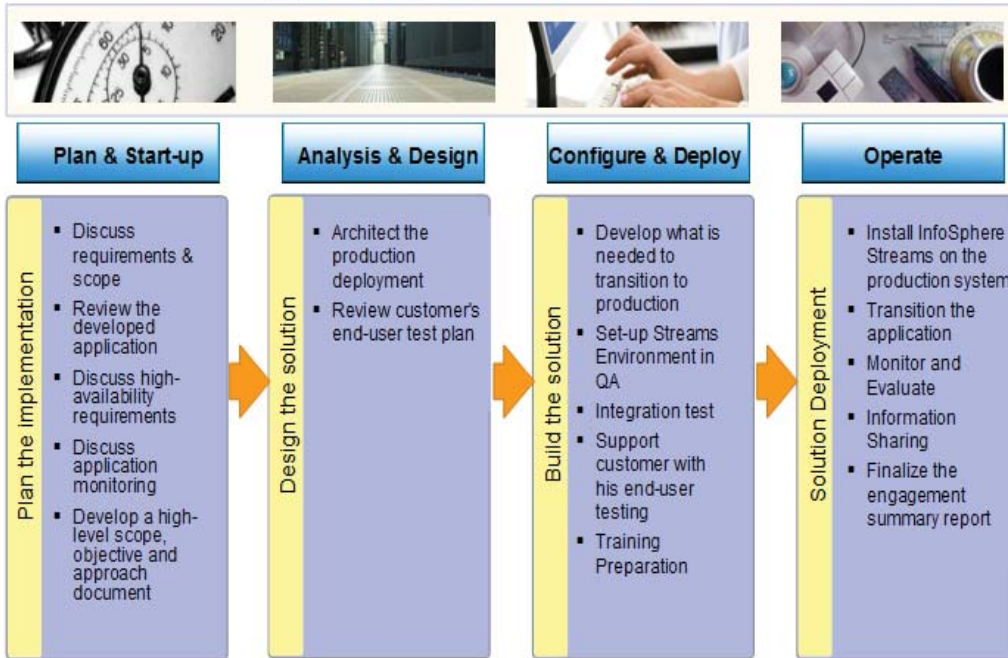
Plan & Start-up

Plan the Implementation

- Discuss requirements & scope
- Review the developed application
- Discuss high-availability requirements
- Discuss application monitoring
- Develop a high-level scope, objective and approach document

Analysis & Design

Design the solution

- Architect the production deployment
- Review customer's end-user test plan

Configure & Deploy

Build the solution

- Develop what is needed to transition to production
- Set-up Streams Environment in QA
- Integration test
- Support customer with his end-user testing
- Training Preparation

Operate

Solution Deployment

- Install InfoSphere Streams on the production system
- Transition the application
- Monitor and Evaluate
- Information Sharing
- Finalize the engagement summary report